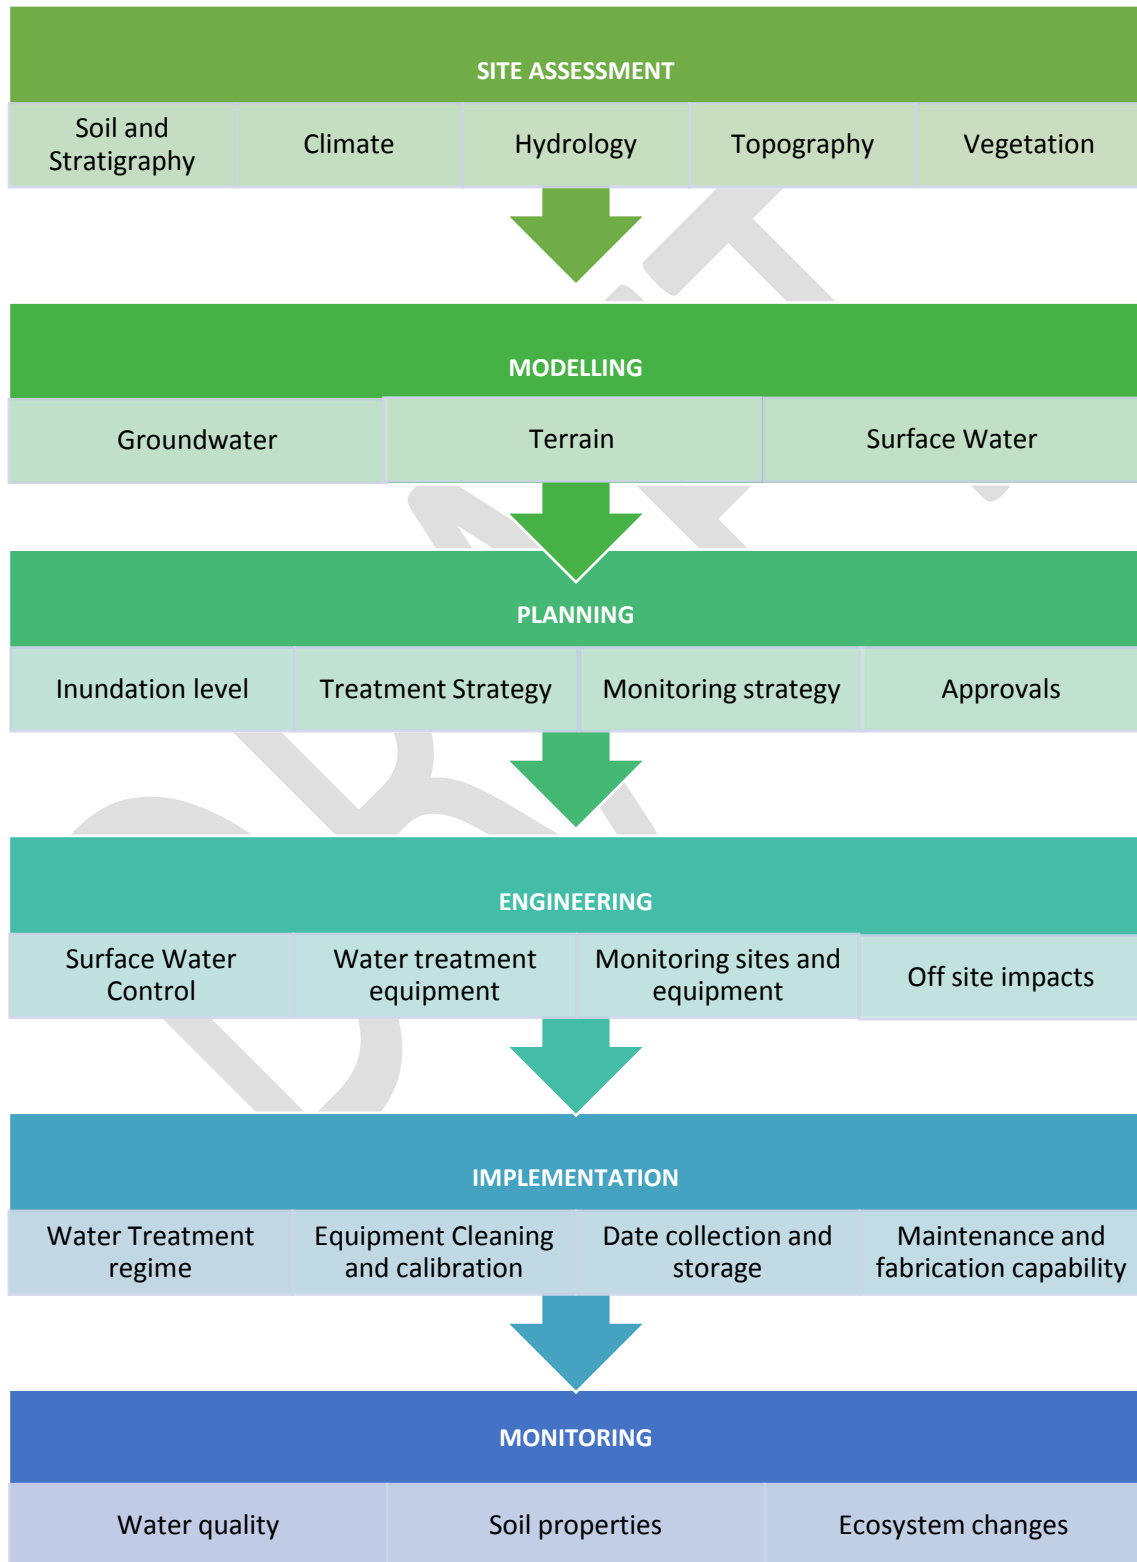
SITE ASSESSMENT

| Soil and Stratigraphy | Climate | Hydrology | Topography | Vegetation |
|---|---|---|---|---|

MODELLING

| Groundwater | Terrain | Surface Water |
|---|---|---|

PLANNING

| Inundation level | Treatment Strategy | Monitoring strategy | Approvals |
|---|---|---|---|

ENGINEERING

| Surface Water Control | Water treatment equipment | Monitoring sites and equipment | Off site impacts |
|---|---|---|---|

IMPLEMENTATION

| Water Treatment regime | Equipment Cleaning and calibration | Date collection and storage | Maintenance and fabrication capability |
|---|---|---|---|

MONITORING

| Water quality | Soil properties | Ecosystem changes |
|---|---|---|